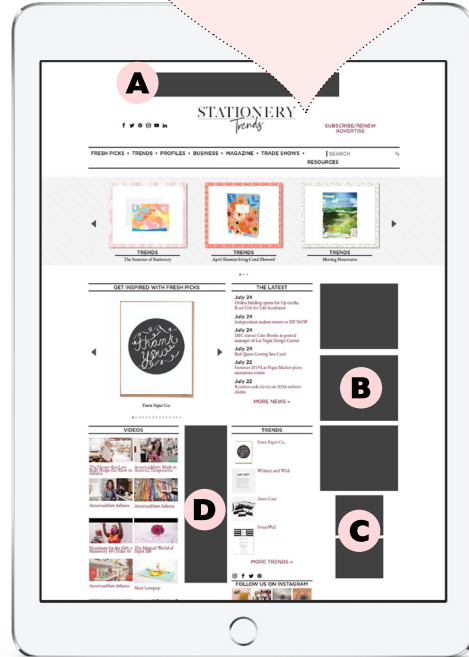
A

STATIONERY Trends

SUBSCRIBE/RENEW
ADVERTISE

FRESH PICKS • TRENDS • PROFILES • BUSINESS • MAGAZINE • TRADE SHOWS • RESOURCES

SEARCH

TRENDS
The Summer of Stationery

TRENDS
April Showers bring Coral Flowers!

TRENDS
Moving Mountains

GET INSPIRED WITH FRESH PICKS

Thank you

Fawn Paper Co.

THE LATEST

July 24
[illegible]

July 24
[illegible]

July 24
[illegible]

July 24
Red Queen Loving You Card

July 22
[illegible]

July 22
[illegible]

MORE NEWS »

B

VIDEOS

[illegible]

AmericasMart Atlanta

AmericasMart Atlanta

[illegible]

The Magical World of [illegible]

Meri Meri

D

TRENDS

Fawn Paper Co.

Whimsy and Wild

Anna Cain

Press/Well

MORE TRENDS »

FOLLOW US ON INSTAGRAM

C